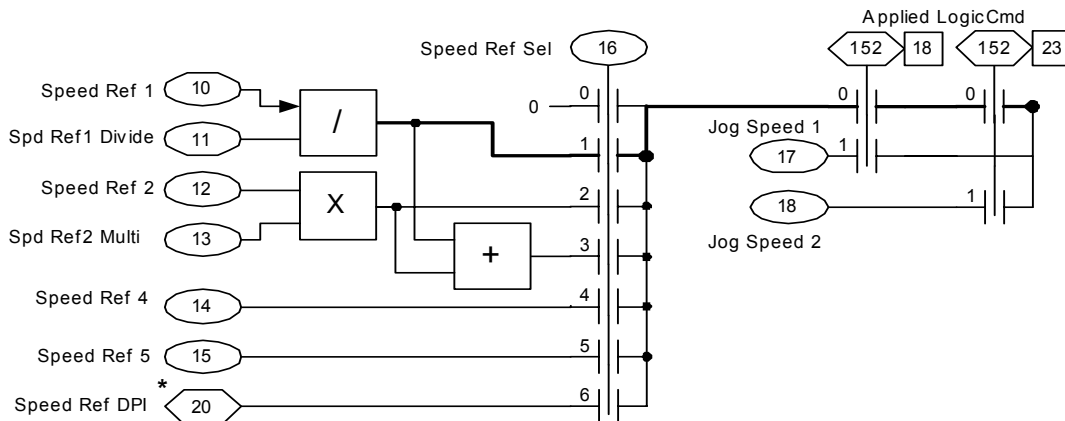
Applied LogicCmd
152
18
152
23
Speed Ref Sel
16
Speed Ref 1
10
/
0
0
0
0
Spd Ref1 Divide
11
1
Jog Speed 1
17
1
Speed Ref 2
12
X
2
18
1
Spd Ref2 Multi
13
+
3
Jog Speed 2
Speed Ref 4
14
4
Speed Ref 5
15
5
*
Speed Ref DPI
20
6